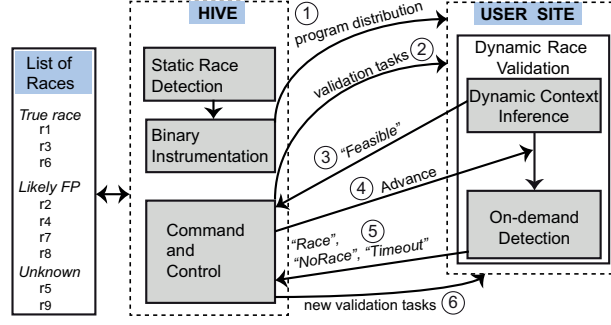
List of Races

True race
r1
r3
r6

Likely FP
r2
r4
r7
r8

Unknown
r5
r9

HIVE

Static Race Detection

Binary Instrumentation

Command and Control

① program distribution

validation tasks ②

③ "Feasible"

④ Advance

⑤ "Race", "NoRace", "Timeout"

new validation tasks ⑥

USER SITE

Dynamic Race Validation

Dynamic Context Inference

On-demand Detection